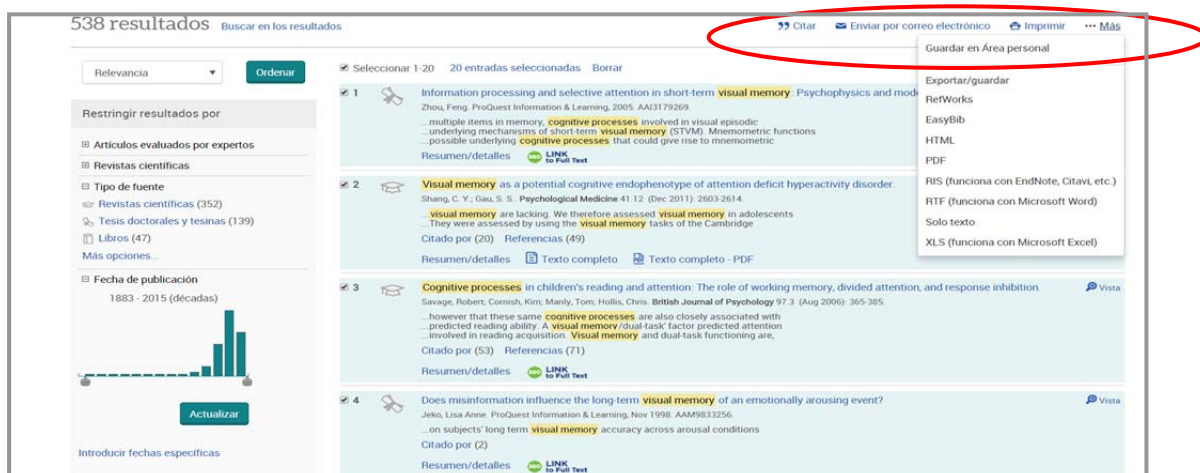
538 resultados Buscar en los resultados

Citar Enviar por correo electrónico Imprimir ··· Más

Guardar en Área personal
Exportar/guardar
RefWorks
EasyBib
HTML
PDF
RIS (funciona con EndNote, Citavi, etc.)
RTF (funciona con Microsoft Word)
Solo texto
XLS (funciona con Microsoft Excel)

Relevancia
Ordenar

Restringir resultados por

⊞ Artículos evaluados por expertos
⊞ Revistas científicas
⊟ Tipo de fuente
Revistas científicas (352)
Tesis doctorales y tesinas (139)
Libros (47)
Más opciones...
⊟ Fecha de publicación
1883 - 2015 (décadas)

Actualizar

Introducir fechas específicas

Seleccionar 1-20 20 entradas seleccionadas Borrar

1 Information processing and selective attention in short-term visual memory: Psychophysics and mode
Zhou, Feng. ProQuest Information & Learning, 2005. AAI3179269.
...multiple items in memory, cognitive processes involved in visual episodic
...underlying mechanisms of short-term visual memory (STVM). Mnemometric functions
...possible underlying cognitive processes that could give rise to mnemometric
Resumen/detalles LINK to Full Text

2 Visual memory as a potential cognitive endophenotype of attention deficit hyperactivity disorder.
Shang, C. Y.; Gau, S. S.. Psychological Medicine 41.12 (Dec 2011): 2603-2614.
...visual memory are lacking. We therefore assessed visual memory in adolescents
...They were assessed by using the visual memory tasks of the Cambridge
Citado por (20) Referencias (49)
Resumen/detalles Texto completo Texto completo - PDF

3 Cognitive processes in children's reading and attention: The role of working memory, divided attention, and response inhibition.
Vista
Savage, Robert; Cornish, Kim; Manly, Tom; Hollis, Chris. British Journal of Psychology 97.3 (Aug 2006): 365-385.
...however that these same cognitive processes are also closely associated with
...predicted reading ability. A visual memory/dual-task' factor predicted attention
...involved in reading acquisition. Visual memory and dual-task functioning are,
Citado por (53) Referencias (71)
Resumen/detalles LINK to Full Text

4 Does misinformation influence the long-term visual memory of an emotionally arousing event?
Vista
Jeko, Lisa Anne. ProQuest Information & Learning, Nov 1998. AAM9833256.
...on subjects' long term visual memory accuracy across arousal conditions
Citado por (2)
Resumen/detalles LINK to Full Text